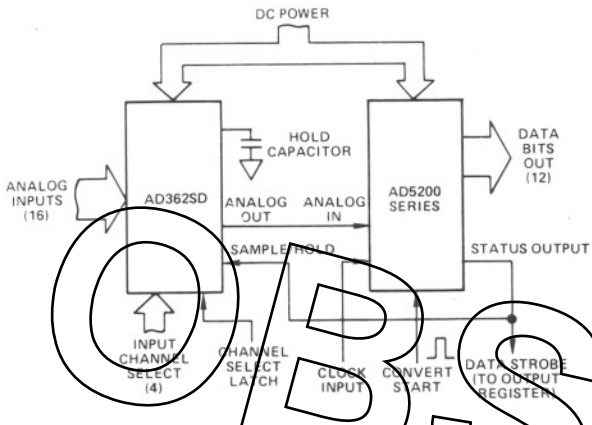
DC POWER

HOLD CAPACITOR

DATA BITS OUT (12)

ANALOG INPUTS (16)

AD362SD

ANALOG OUT

ANALOG IN

AD5200 SERIES

SAMPLE/HOLD

STATUS OUTPUT

INPUT CHANNEL SELECT (4)

CHANNEL SELECT LATCH

CLOCK INPUT

CONVERT START

DATA STROBE (TO OUTPUT REGISTER)